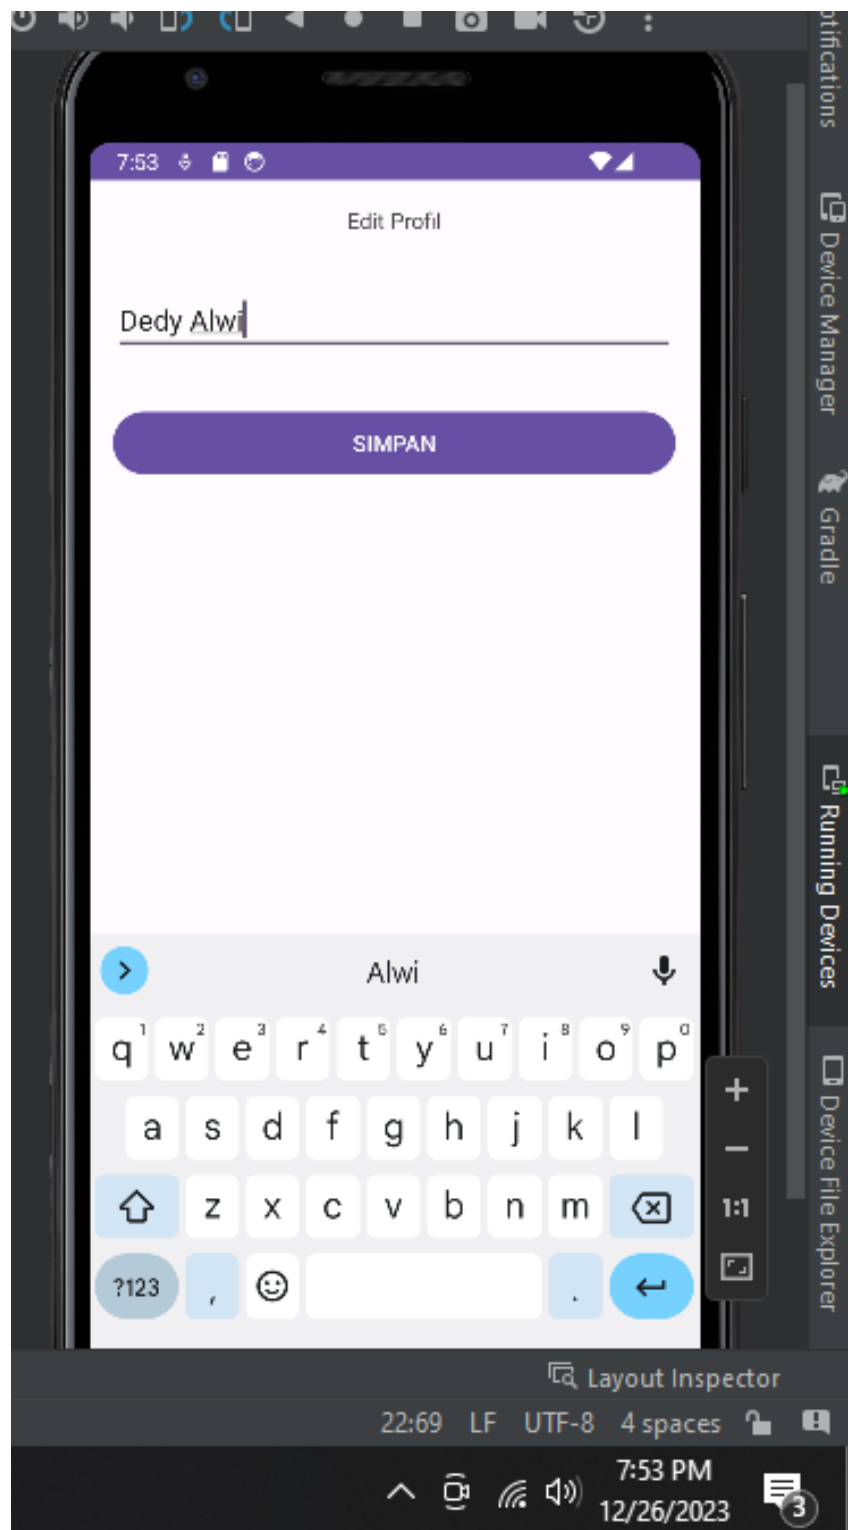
7:53

Edit Profil

Dedy Alwi

SIMPAN

Alwi

q 1 w 2 e 3 r 4 t 5 y 6 u 7 i 8 o 9 p 0
a s d f g h j k l
z x c v b n m
?123 , .

+
−
1:1

otifications
Device Manager
Gradle
Running Devices
Device File Explorer

Layout Inspector
22:69 LF UTF-8 4 spaces

7:53 PM
12/26/2023
3